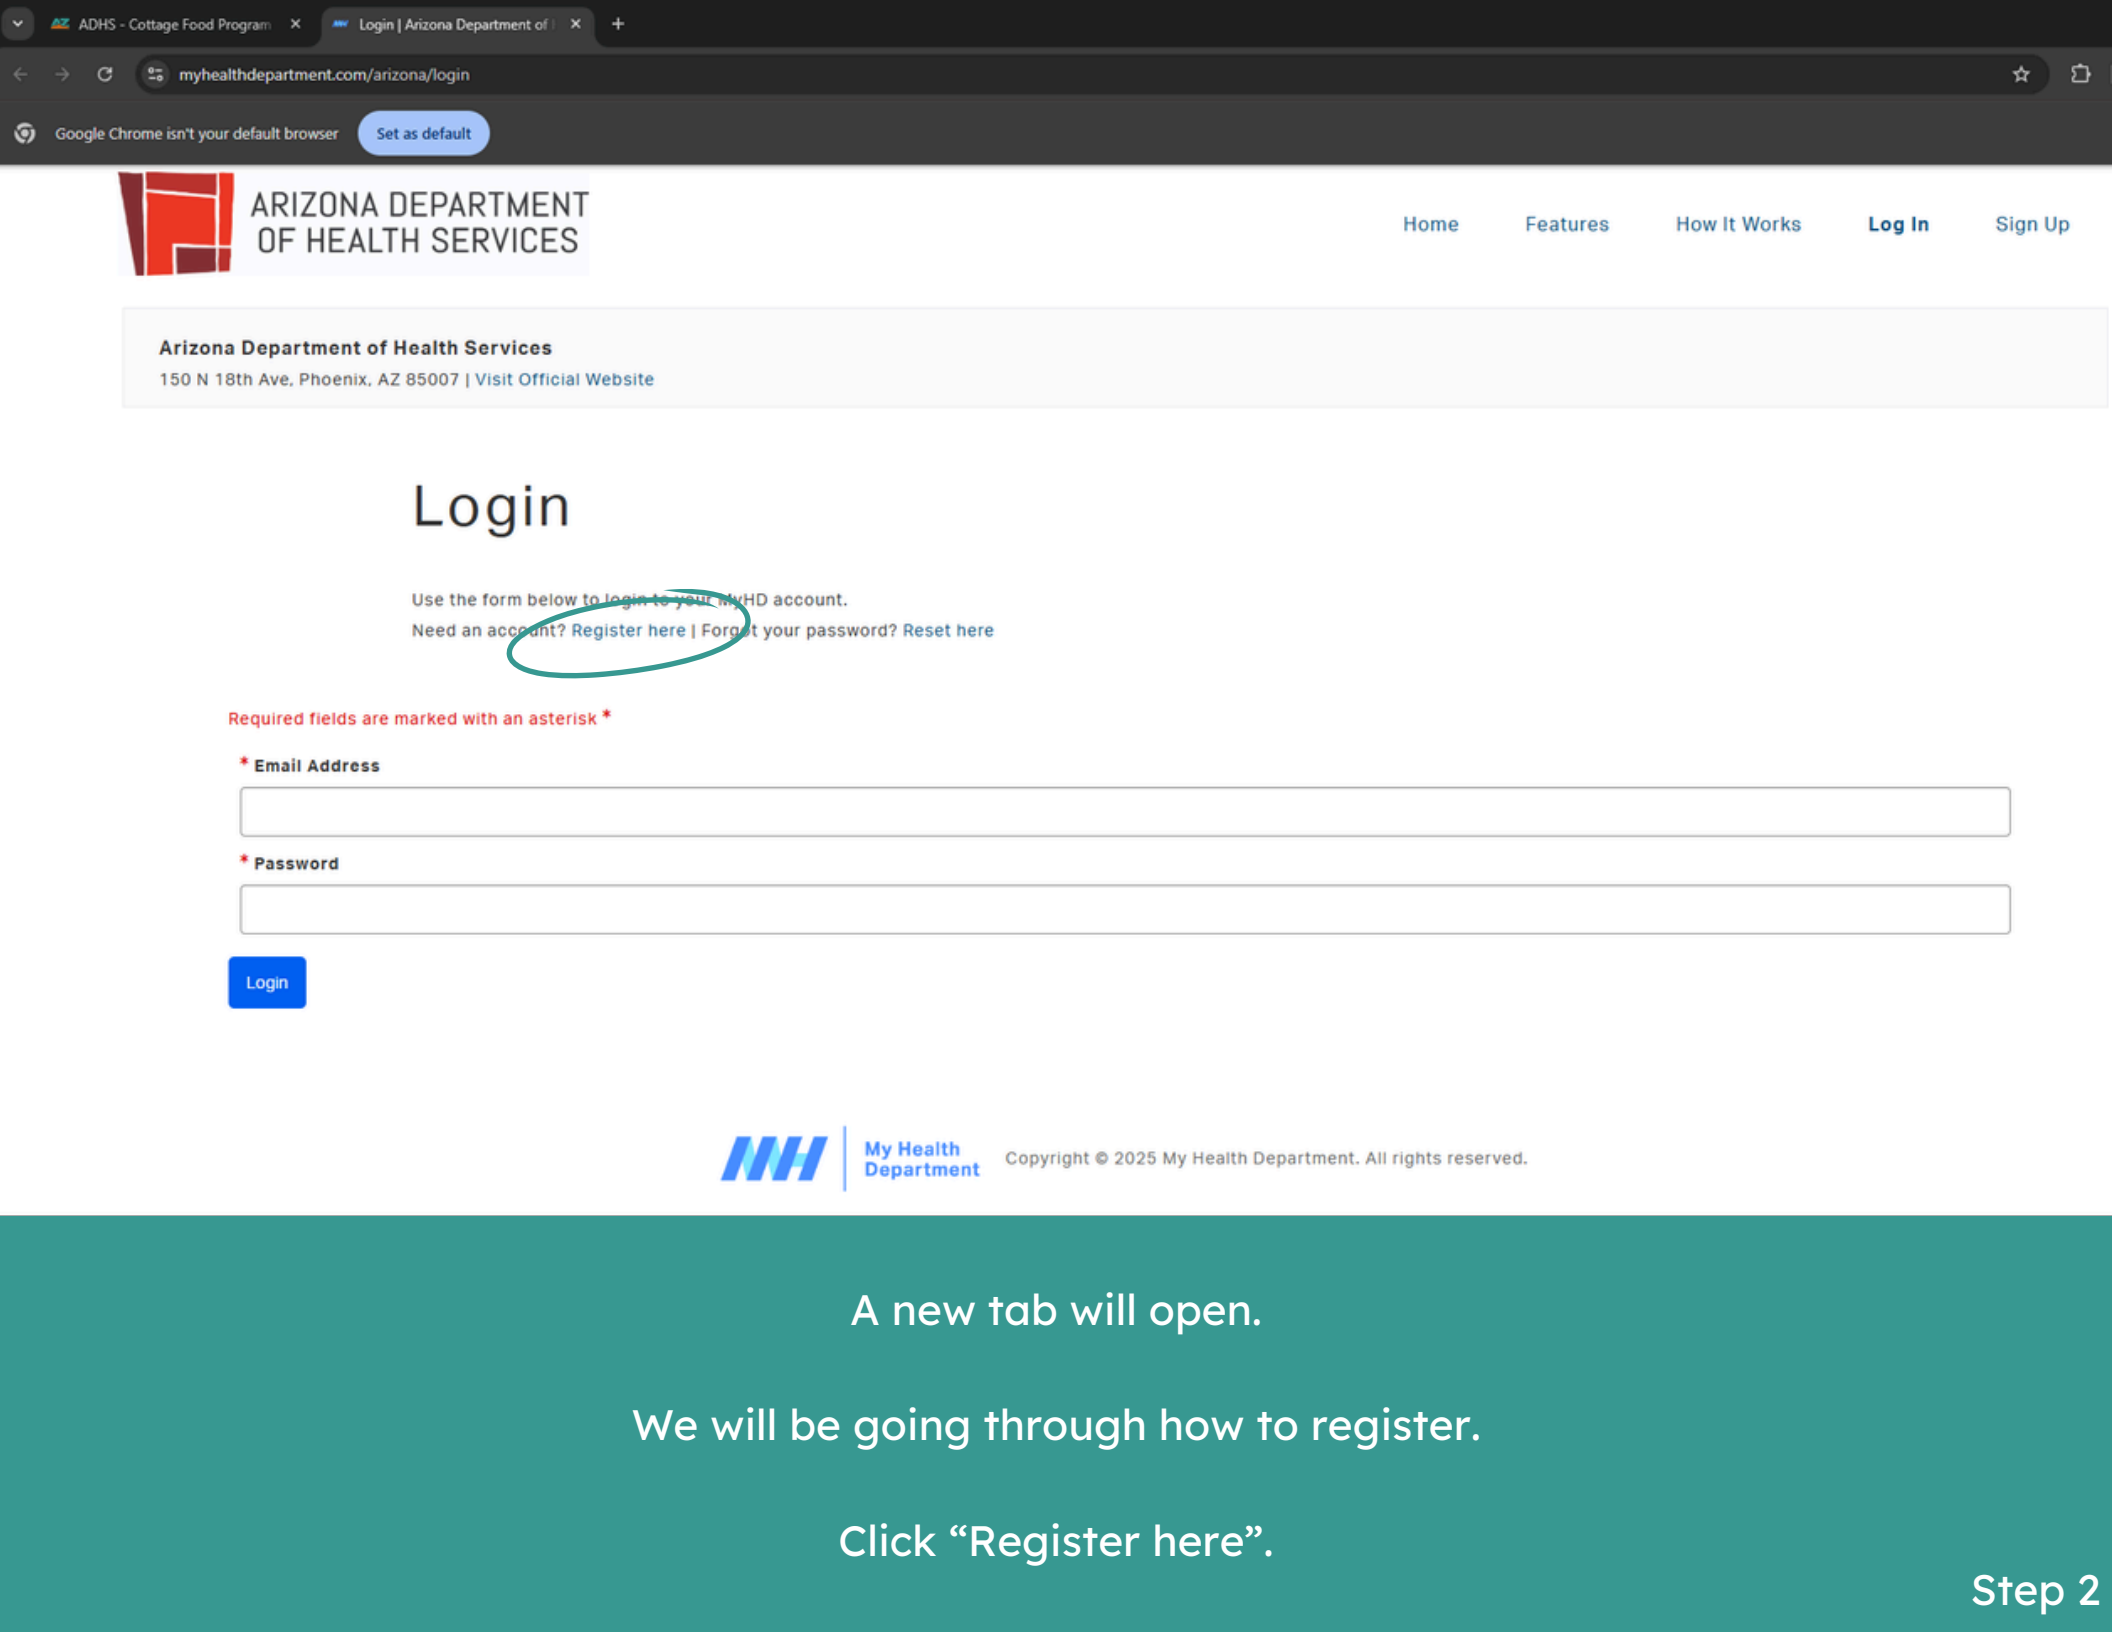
ADHS - Cottage Food Program ×
Login | Arizona Department of ×
+

myhealthdepartment.com/arizona/login

Google Chrome isn't your default browser
Set as default

ARIZONA DEPARTMENT OF HEALTH SERVICES

Home
Features
How It Works
Log In
Sign Up

Arizona Department of Health Services
150 N 18th Ave, Phoenix, AZ 85007 | Visit Official Website

Login

Use the form below to login to your MyHD account.
Need an account? Register here | Forgot your password? Reset here

Required fields are marked with an asterisk *

* Email Address

* Password

Login

MH My Health Department
Copyright © 2025 My Health Department. All rights reserved.

A new tab will open.

We will be going through how to register.

Click “Register here”.

Step 2